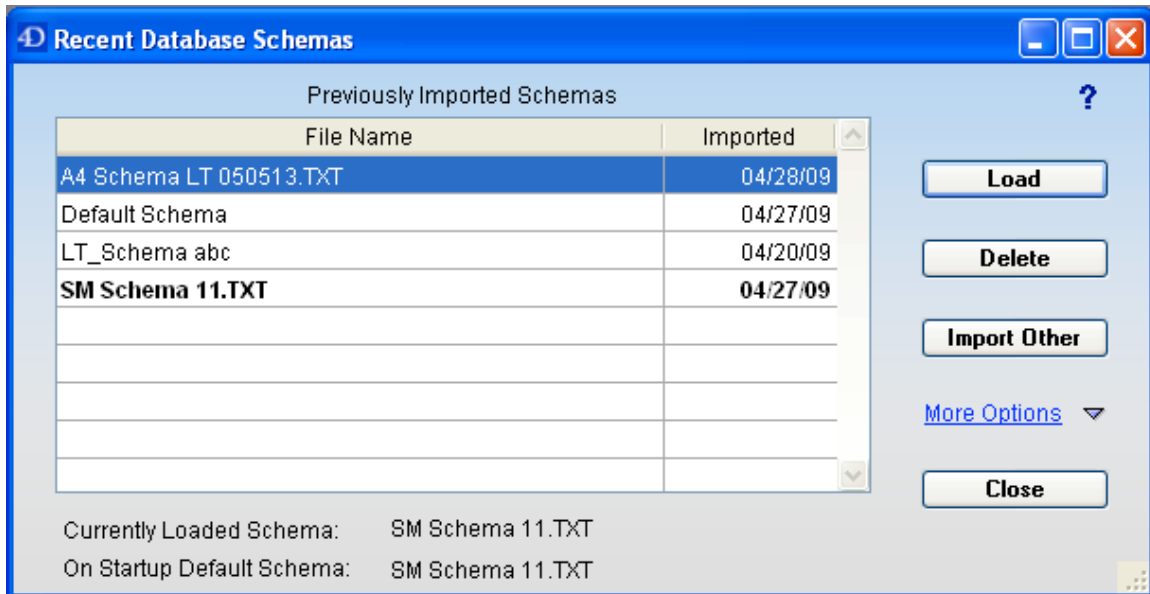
4D Recent Database Schemas

Previously Imported Schemas

?

| File Name | Imported |
|---|---|
| A4 Schema LT 050513.TXT | 04/28/09 |
| Default Schema | 04/27/09 |
| LT_Schema abc | 04/20/09 |
| **SM Schema 11.TXT** | **04/27/09** |
| | |
| | |
| | |
| | |
| | |

Load

Delete

Import Other

More Options

Close

Currently Loaded Schema: SM Schema 11.TXT

On Startup Default Schema: SM Schema 11.TXT